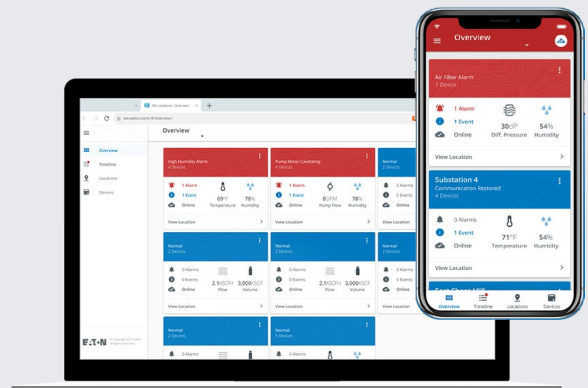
All Locations - Overview

ee.eaton.com/#/overview/

Overview

Overview

Timeline

Locations

Devices

High Humidity Alarm
2 Devices

1 Alarm
1 Event
Online

69°F
Temperature

78%
Humidity

View Location

Pump Motor Cavitating
2 Devices

1 Alarm
1 Event
Online

0 GPM
Pump Flow

78%
Humidity

View Location

Normal
2 Devices

0 Alarms
0 Events
Online

View Location

Normal
2 Devices

0 Alarms
0 Events
Online

2.1 SCFM
Flow

3,000 KSCF
Volume

View Location

Normal
2 Devices

0 Alarms
0 Events
Online

2.1 SCFM
Flow

3,000 KSCF
Volume

View Location

Normal
2 Devices

0 Alarms
0 Events
Online

View Location

Normal
2 Devices

Normal
2 Devices

EATON

Overview

Air Filter Alarm
1 Device

1 Alarm
1 Event
Online

30 cP
Diff. Pressure

54%
Humidity

View Location

Substation 4
Communication Restored
4 Devices

0 Alarms
1 Event
Online

71°F
Temperature

54%
Humidity

View Location

Overview
Timeline
Locations
Devices